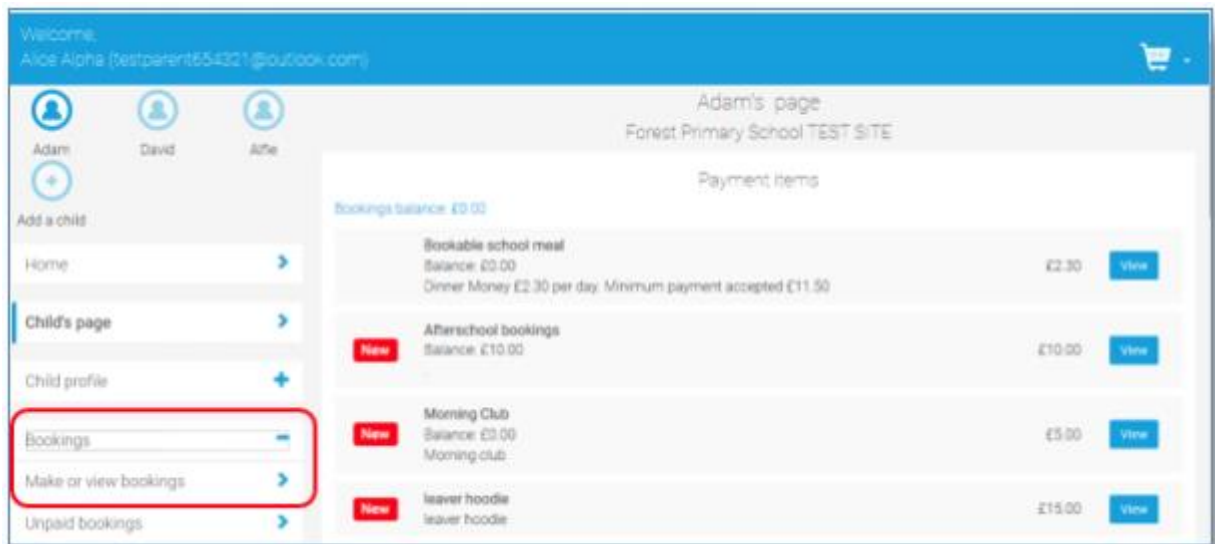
Welcome,
Alice Alpha (testparent654321@outlook.com)

Adam
David
Alfie
Add a child

Home
Child's page
Child profile
Bookings
Make or view bookings
Unpaid bookings

Adam's page
Forest Primary School TEST SITE

Payment items

Bookings balance: £0.00

Bookable school meal
Balance: £0.00
Dinner Money £2.30 per day. Minimum payment accepted £11.50
£2.30
View

New
Afterschool bookings
Balance: £10.00
£10.00
View

New
Morning Club
Balance: £0.00
Morning club
£5.00
View

New
leaver hoodie
leaver hoodie
£15.00
View